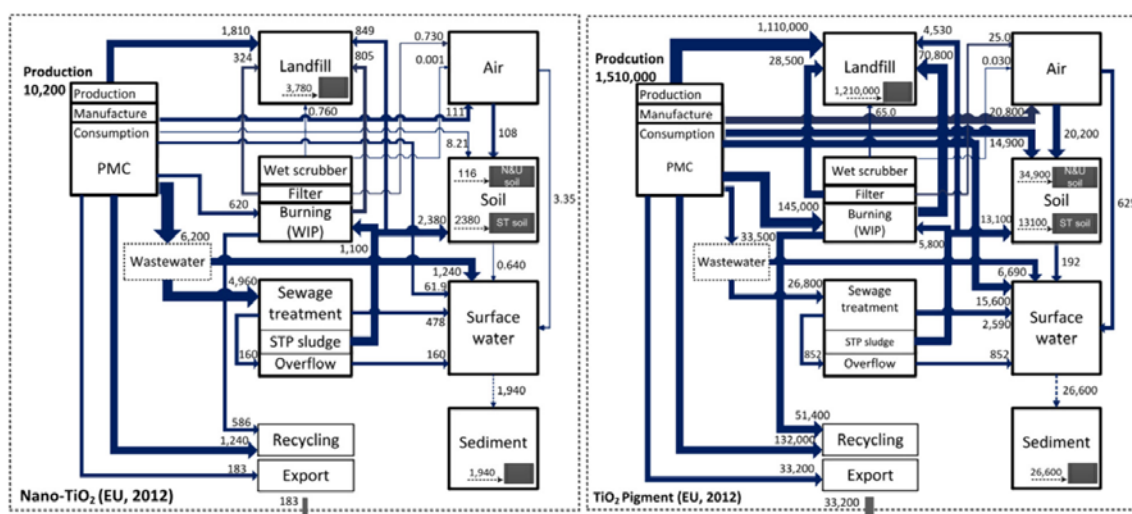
Production
10,200
1,810
324
849
805
Landfill
3,780
0.730
0.001
Air
Production
Manufacture
Consumption
0.760
111
108
8.21
PMC
Wet scrubber
Filter
620
Burning
(WIP)
116
N&U soil
Soil
2380
ST soil
2,380
3.35
6,200
1,100
Wastewater
1,240
0.640
4,960
Sewage
treatment
61.9
478
Surface
water
STP sludge
160
Overflow
160
1,940
Sediment
1,940
586
Recycling
1,240
183
Export
183
Nano-TiO$_2$ (EU, 2012)

Prodcution
1,510,000
1,110,000
28,500
4,530
70,800
Landfill
1,210,000
25.0
0.030
Air
Production
Manufacture
Consumption
65.0
20,800
20,200
14,900
PMC
Wet scrubber
Filter
145,000
Burning
(WIP)
34,900
N&U soil
Soil
13100
ST soil
13,100
625
33,500
5,800
Wastewater
6,690
192
26,800
Sewage
treatment
15,600
2,590
Surface
water
STP sludge
852
Overflow
852
26,600
Sediment
26,600
51,400
Recycling
132,000
33,200
Export
33,200
TiO$_2$ Pigment (EU, 2012)